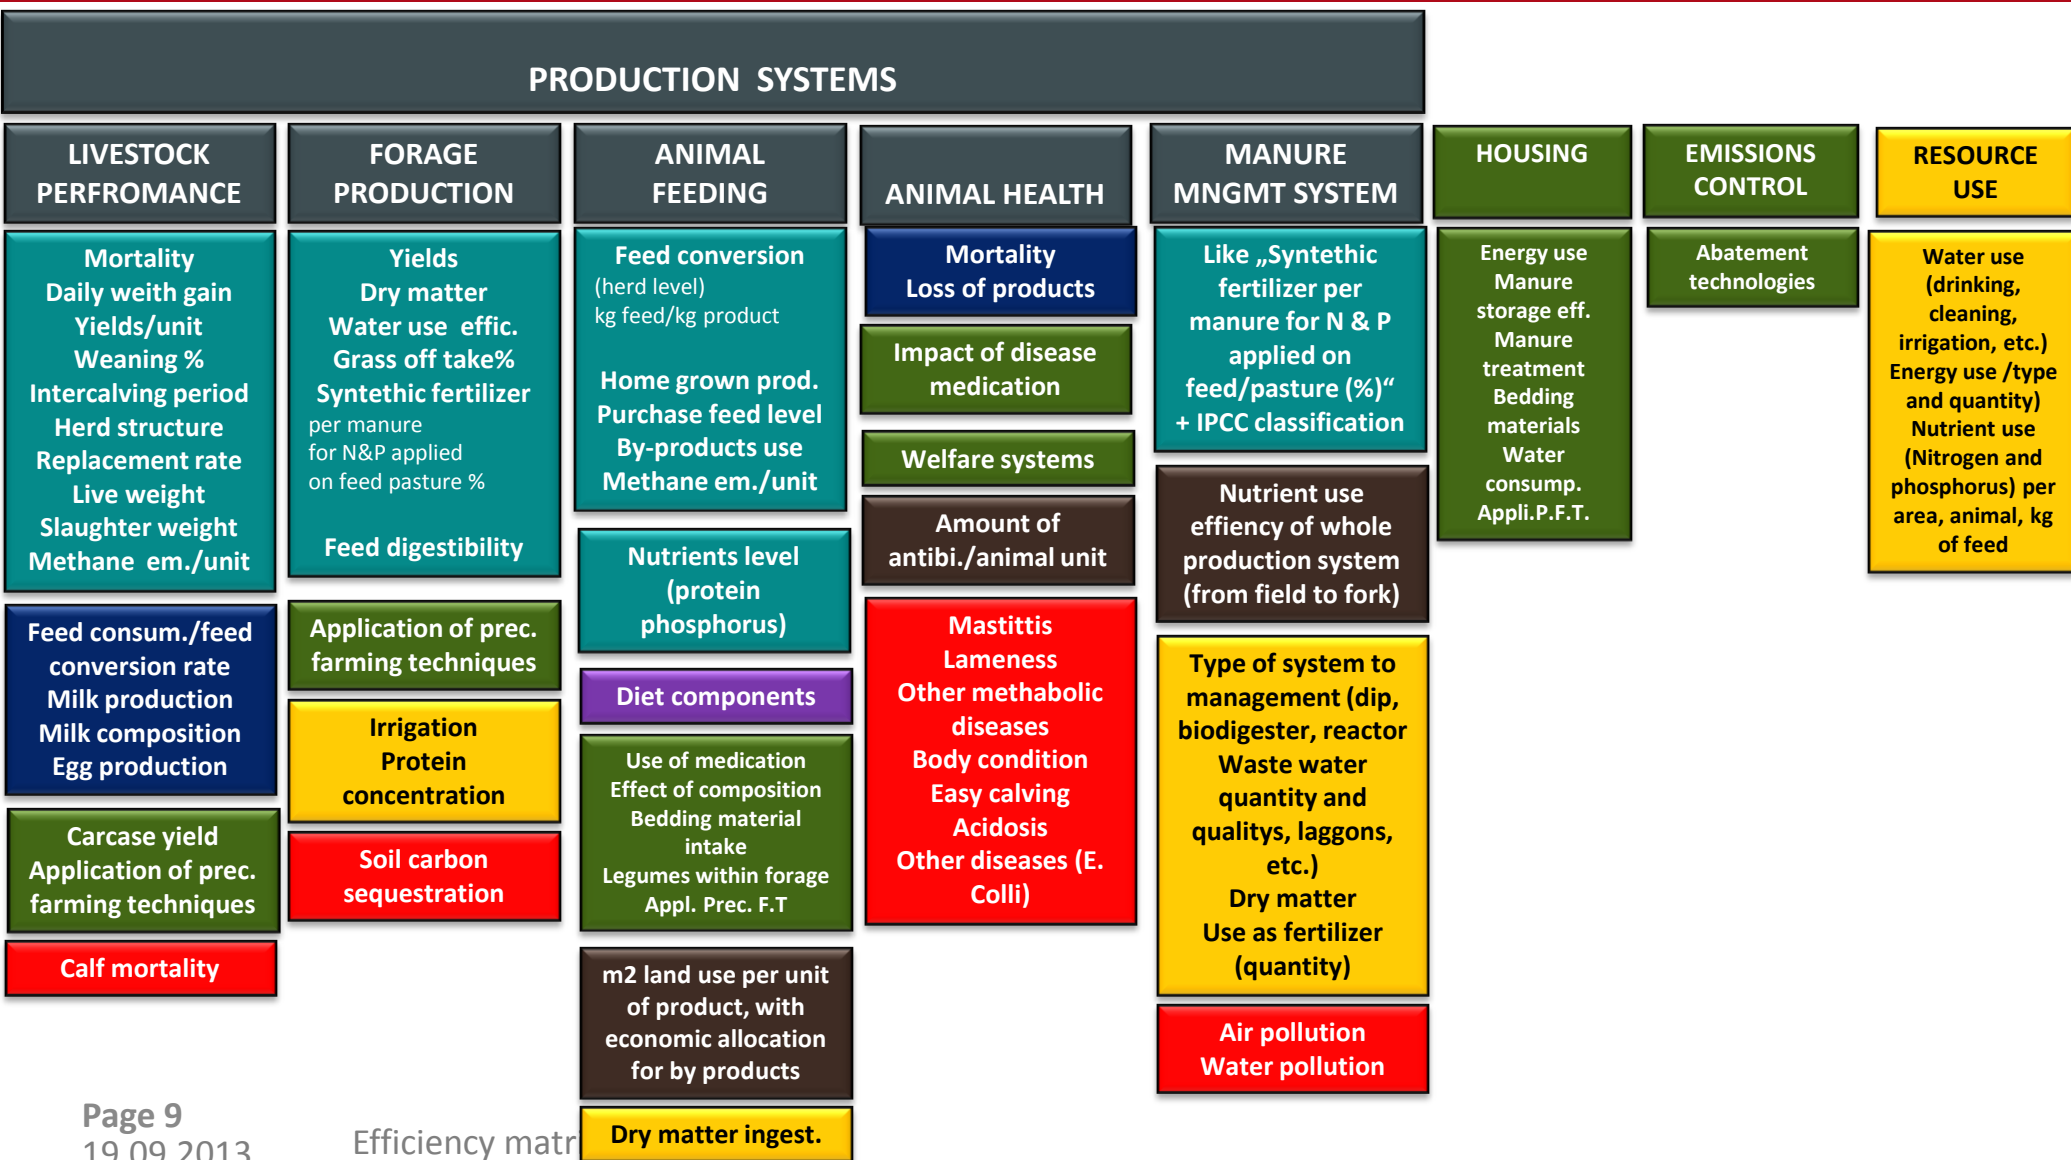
PRODUCTION SYSTEMS

LIVESTOCK PERFROMANCE

Mortality
Daily weith gain
Yields/unit
Weaning %
Intercalving period
Herd structure
Replacement rate
Live weight
Slaughter weight
Methane em./unit

Feed consum./feed conversion rate
Milk production
Milk composition
Egg production

Carcase yield
Application of prec. farming techniques

Calf mortality

FORAGE PRODUCTION

Yields
Dry matter
Water use effic.
Grass off take%
Synthetic fertilizer
per manure for N&P applied on feed pasture %

Feed digestibility

Application of prec. farming techniques

Irrigation
Protein concentration

Soil carbon sequestration

ANIMAL FEEDING

Feed conversion
(herd level)
kg feed/kg product

Home grown prod.
Purchase feed level
By-products use
Methane em./unit

Nutrients level (protein phosphorus)

Diet components

Use of medication
Effect of composition
Bedding material intake
Legumes within forage
Appl. Prec. F.T

m2 land use per unit of product, with economic allocation for by products

Dry matter ingest.

ANIMAL HEALTH

Mortality
Loss of products

Impact of disease medication

Welfare systems

Amount of antibi./animal unit

Mastittis
Lameness
Other methabolic diseases
Body condition
Easy calving
Acidosis
Other diseases (E. Colli)

MANURE MNGMT SYSTEM

Like „Syntethic fertilizer per manure for N & P applied on feed/pasture (%)“ + IPCC classification

Nutrient use effiency of whole production system (from field to fork)

Type of system to management (dip, biodigester, reactor
Waste water quantity and qualitys, laggons, etc.)
Dry matter
Use as fertilizer (quantity)

Air pollution
Water pollution

HOUSING

Energy use
Manure storage eff.
Manure treatment
Bedding materials
Water consump.
Appli.P.F.T.

EMISSIONS CONTROL

Abatement technologies

RESOURCE USE

Water use (drinking, cleaning, irrigation, etc.)
Energy use /type and quantity)
Nutrient use (Nitrogen and phosphorus) per area, animal, kg of feed

Page 9
19.09.2013

Efficiency matr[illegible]